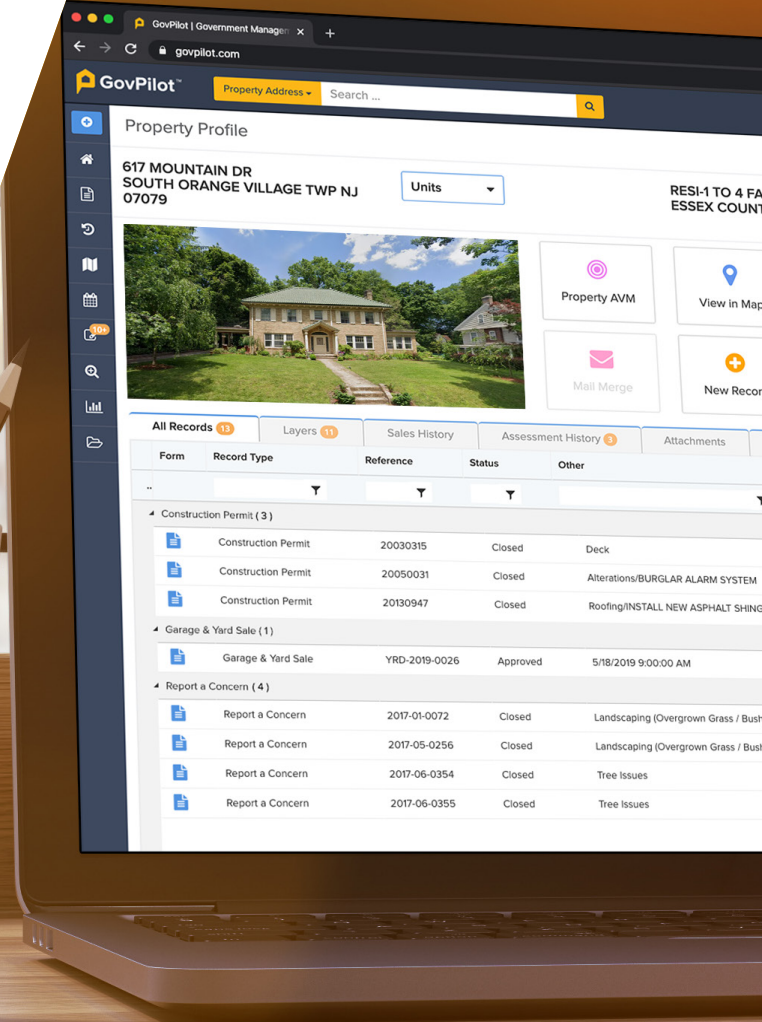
GovPilot | Government Managem ×
govpilot.com
GovPilot™
Property Address ▾
Search ...
10+
Property Profile
617 MOUNTAIN DR
SOUTH ORANGE VILLAGE TWP NJ
07079
Units
RESI-1 TO 4 FA
ESSEX COUNT
Property AVM
View in Map
Mail Merge
New Recor

All Records 13
Layers 11
Sales History
Assessment History 3
Attachments

| Form | Record Type | Reference | Status | Other |
|---|---|---|---|---|
| .. | | | | |
| Construction Permit ( 3 ) | | | | |
| | Construction Permit | 20030315 | Closed | Deck |
| | Construction Permit | 20050031 | Closed | Alterations/BURGLAR ALARM SYSTEM |
| | Construction Permit | 20130947 | Closed | Roofing/INSTALL NEW ASPHALT SHING |
| Garage & Yard Sale ( 1 ) | | | | |
| | Garage & Yard Sale | YRD-2019-0026 | Approved | 5/18/2019 9:00:00 AM |
| Report a Concern ( 4 ) | | | | |
| | Report a Concern | 2017-01-0072 | Closed | Landscaping (Overgrown Grass / Bush |
| | Report a Concern | 2017-05-0256 | Closed | Landscaping (Overgrown Grass / Bush |
| | Report a Concern | 2017-06-0354 | Closed | Tree Issues |
| | Report a Concern | 2017-06-0355 | Closed | Tree Issues |